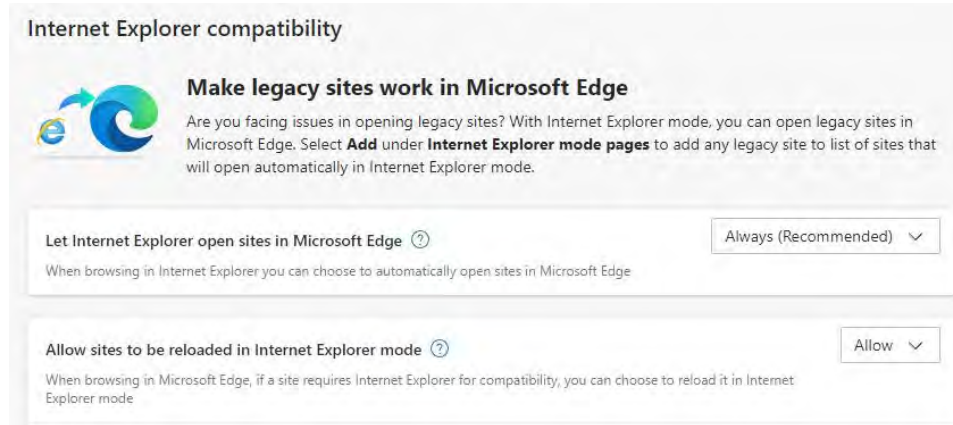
Internet Explorer compatibility

Make legacy sites work in Microsoft Edge

Are you facing issues in opening legacy sites? With Internet Explorer mode, you can open legacy sites in Microsoft Edge. Select **Add** under **Internet Explorer mode pages** to add any legacy site to list of sites that will open automatically in Internet Explorer mode.

Let Internet Explorer open sites in Microsoft Edge ?

Always (Recommended)

When browsing in Internet Explorer you can choose to automatically open sites in Microsoft Edge

Allow sites to be reloaded in Internet Explorer mode ?

Allow

When browsing in Microsoft Edge, if a site requires Internet Explorer for compatibility, you can choose to reload it in Internet Explorer mode